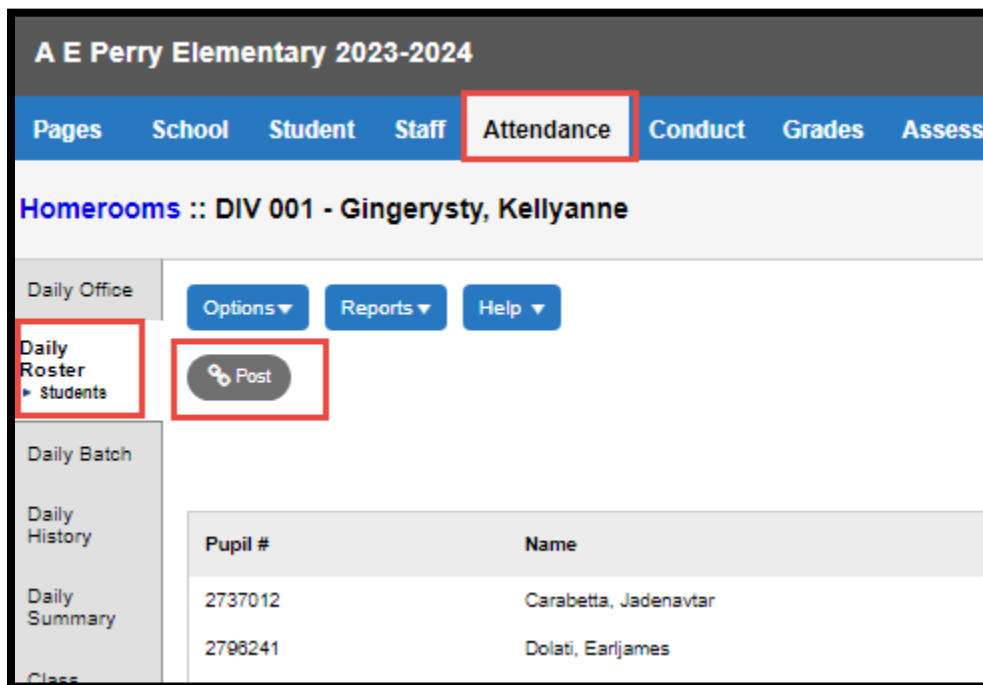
A E Perry Elementary 2023-2024

Pages School Student Staff Attendance Conduct Grades Assess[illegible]

Homerooms :: DIV 001 - Gingerysty, Kellyanne

Daily Office

Daily Roster
▸ Students

Daily Batch

Daily History

Daily Summary

Class

Options ▾ Reports ▾ Help ▾

Post

| Pupil # | Name |
|---|---|
| 2737012 | Carabetta, Jadenavtar |
| 2796241 | Dolati, Earljames |